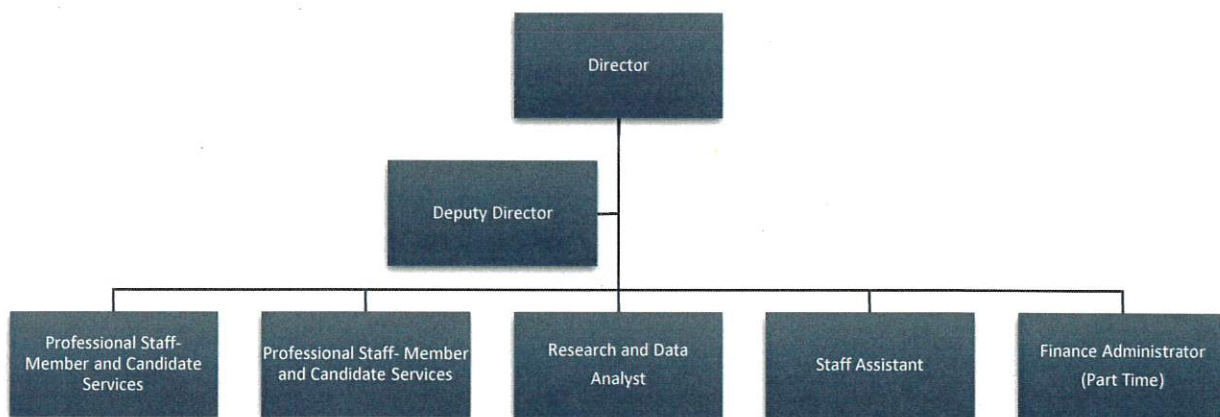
Director

Deputy Director

Professional Staff- Member and Candidate Services

Professional Staff- Member and Candidate Services

Research and Data Analyst

Staff Assistant

Finance Administrator (Part Time)